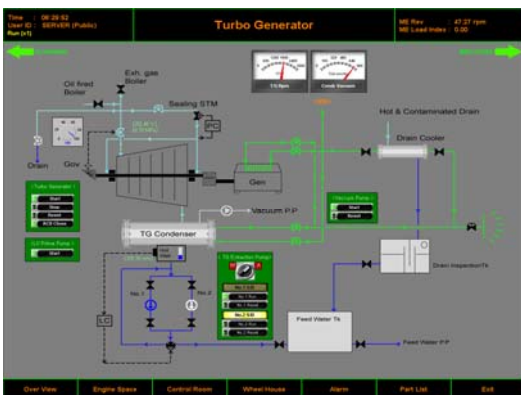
Time : 06:26:52
User ID : SERVER (Public)
Run (x1)

Turbo Generator

ME Rev : 47.27 rpm
ME Load Index : 0.00

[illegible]

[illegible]

TG Rpm

Cond. Vacuum

Oil fired Boiler

Exh. gas Boiler

Sealing STM

PC

Drain

Gov

Hot & Contaminated Drain

Drain Cooler

Gen

Turbo Generator

Start

Stop

Reset

ACB Close

Vacuum P/P

Vacuum Pump

Start

Reset

TG Condenser

LO Prime Pump

Start

TG Extraction Pump

No.1 S/S

No.1 Run

No.1 Reset

No.2 S/S

No.2 Run

No.2 Reset

No.1

No.2

Drain Inspection Tk

LC

Feed Water Tk

Feed Water P/P

Over View

Engine Space

Control Room

Wheel House

Alarm

Part List

Exit